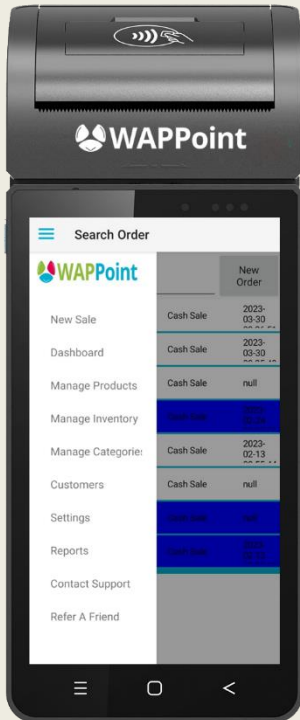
WAPPoint

Search Order

WAPPoint

New Sale

Dashboard

Manage Products

Manage Inventory

Manage Categories

Customers

Settings

Reports

Contact Support

Refer A Friend

New Order

Cash Sale 2023-03-30 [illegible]

Cash Sale 2023-03-30 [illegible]

Cash Sale null

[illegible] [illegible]

Cash Sale 2023-02-13 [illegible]

Cash Sale null

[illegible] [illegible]

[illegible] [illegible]